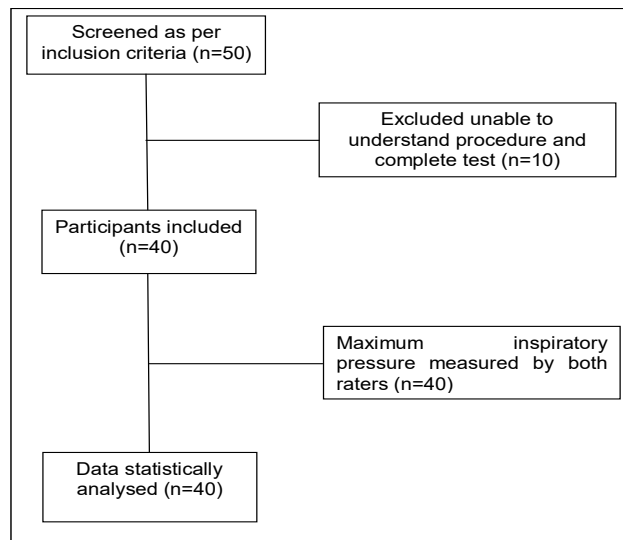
Screened as per inclusion criteria (n=50)

Excluded unable to understand procedure and complete test (n=10)

Participants included (n=40)

Maximum inspiratory pressure measured by both raters (n=40)

Data statistically analysed (n=40)